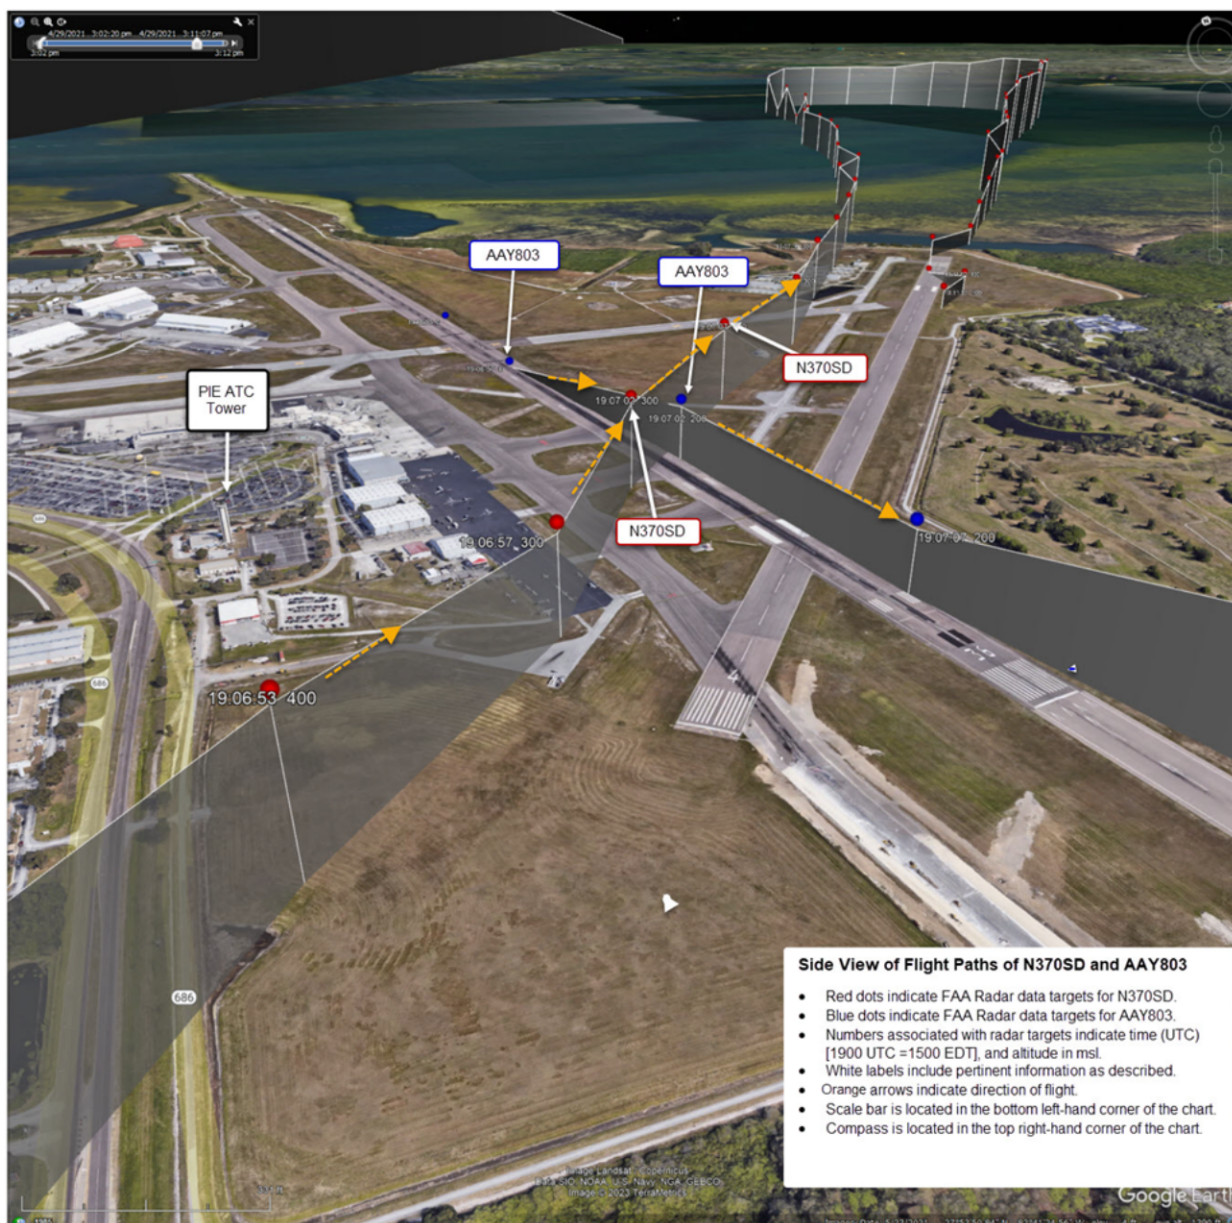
4/29/2021...3:02:20 pm...4/29/2021...3:11:07 pm
3:02 pm
3:12 pm

AAY803

AAY803

PIE ATC Tower

N370SD

N370SD

19 07 0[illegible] 300

19 07 0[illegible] 200

19 06 57 300

19 07 0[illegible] 200

19 06 53 400

686

586

686

Side View of Flight Paths of N370SD and AAY803

- Red dots indicate FAA Radar data targets for N370SD.
- Blue dots indicate FAA Radar data targets for AAY803.
- Numbers associated with radar targets indicate time (UTC) [1900 UTC =1500 EDT], and altitude in msl.
- White labels include pertinent information as described.
- Orange arrows indicate direction of flight.
- Scale bar is located in the bottom left-hand corner of the chart.
- Compass is located in the top right-hand corner of the chart.

Image Landsat / Copernicus
Data SIO, NOAA, U.S. Navy, NGA, GEBCO
Image © 2023 TerraMetrics

Google Earth